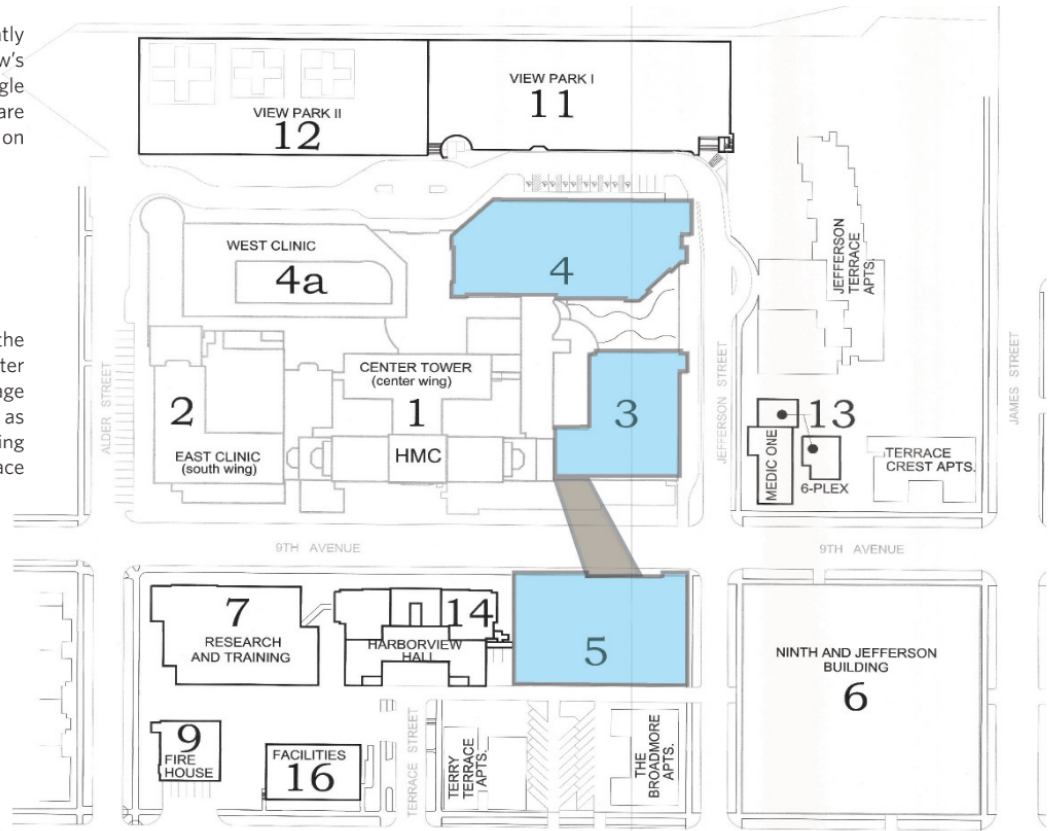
ntly
w's
gle
are
on

the
ter
ge
as
ing
ace

VIEW PARK II
12

VIEW PARK I
11

WEST CLINIC
4a

4

JEFFERSON TERRACE APTS.

ALDER STREET

CENTER TOWER
(center wing)
1

2

EAST CLINIC
(south wing)

HMC

3

JEFFERSON STREET

13
MEDIC ONE
6-PLEX

TERRACE CREST APTS.

JAMES STREET

9TH AVENUE

9TH AVENUE

7
RESEARCH AND TRAINING

14
HARBORVIEW HALL

5

NINTH AND JEFFERSON BUILDING
6

9
FIRE HOUSE

FACILITIES
16

TERRACE STREET

TERRY TERRACE APTS.

THE BROADMORE APTS.